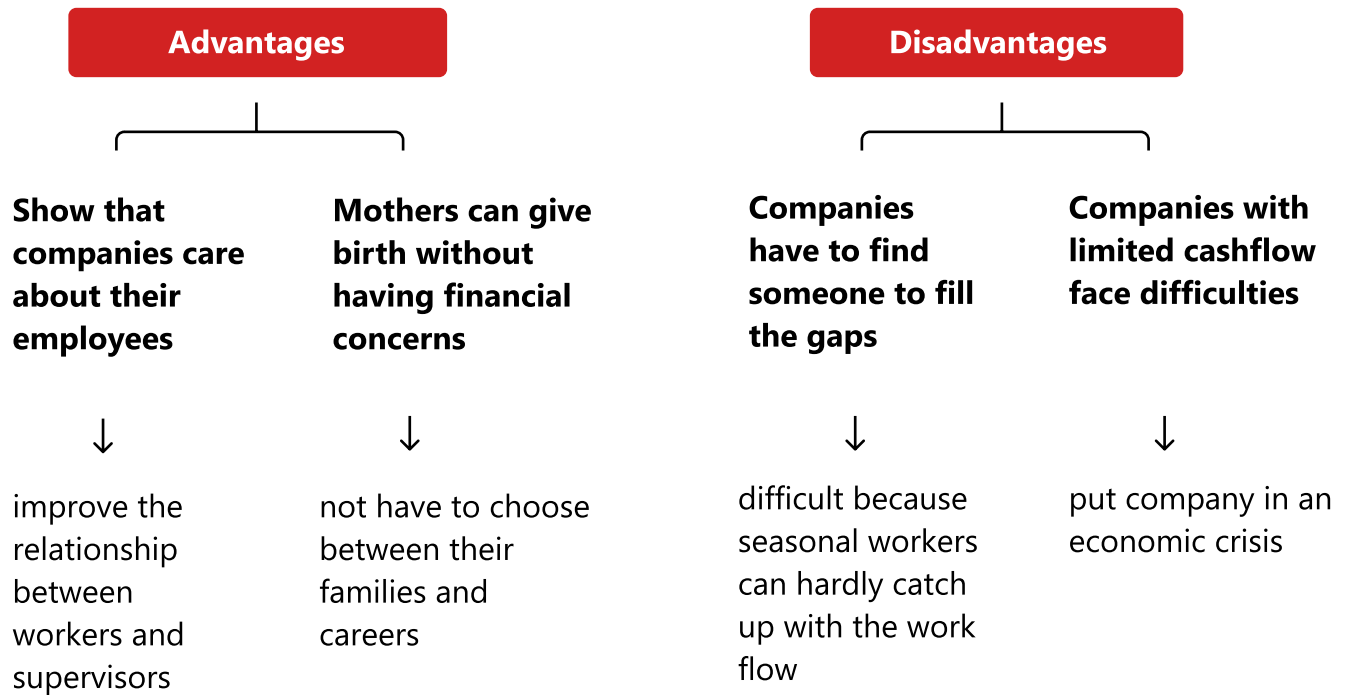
Advantages

Show that companies care about their employees

↓

improve the relationship between workers and supervisors

Mothers can give birth without having financial concerns

↓

not have to choose between their families and careers

Disadvantages

Companies have to find someone to fill the gaps

↓

difficult because seasonal workers can hardly catch up with the work flow

Companies with limited cashflow face difficulties

↓

put company in an economic crisis